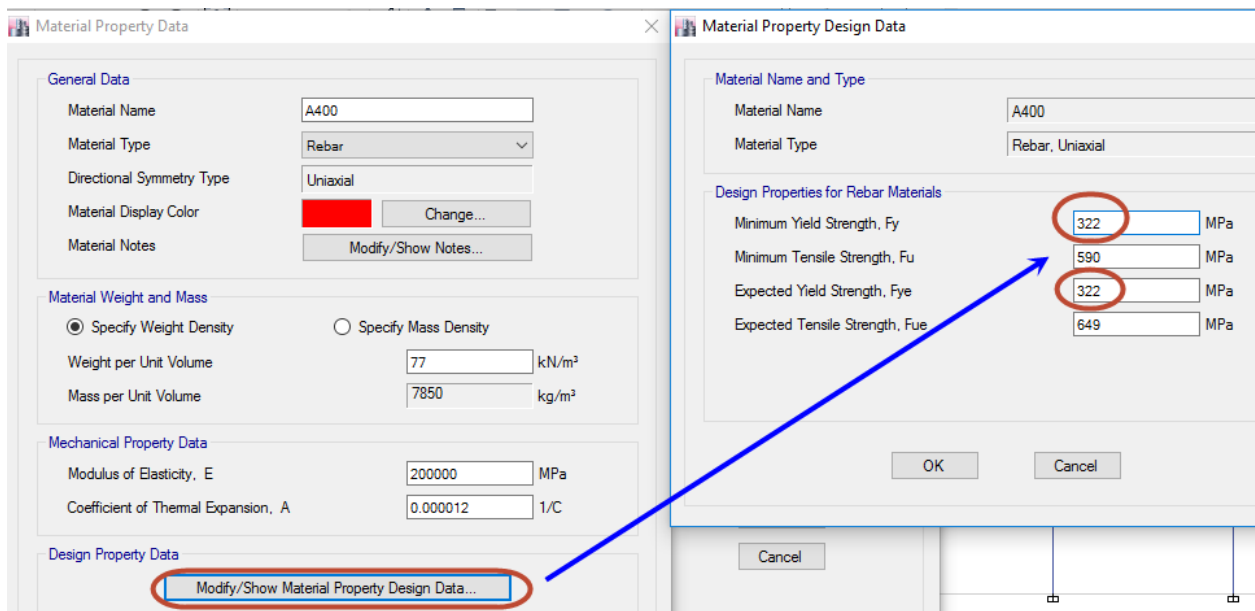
Material Property Data

General Data

Material Name A400

Material Type Rebar

Directional Symmetry Type Uniaxial

Material Display Color Change...

Material Notes Modify/Show Notes...

Material Weight and Mass

Specify Weight Density Specify Mass Density

Weight per Unit Volume 77 kN/m³

Mass per Unit Volume 7850 kg/m³

Mechanical Property Data

Modulus of Elasticity, E 200000 MPa

Coefficient of Thermal Expansion, A 0.000012 1/C

Design Property Data

Modify/Show Material Property Design Data...

Cancel

Material Property Design Data

Material Name and Type

Material Name A400

Material Type Rebar, Uniaxial

Design Properties for Rebar Materials

Minimum Yield Strength, Fy 322 MPa

Minimum Tensile Strength, Fu 590 MPa

Expected Yield Strength, Fye 322 MPa

Expected Tensile Strength, Fue 649 MPa

OK Cancel